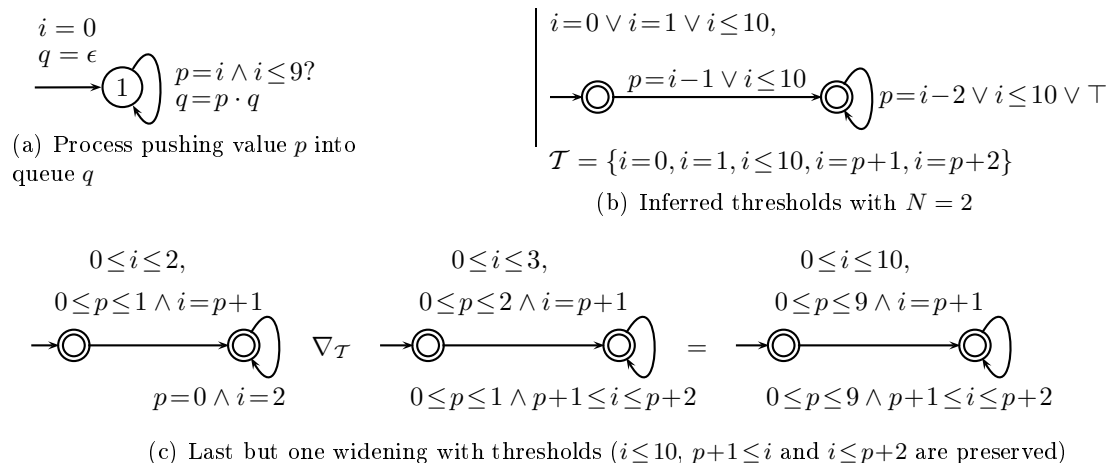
$i = 0$
$q = \epsilon$

1

$p = i \wedge i \leq 9?$
$q = p \cdot q$

(a) Process pushing value $p$ into queue $q$

$i = 0 \vee i = 1 \vee i \leq 10,$

$p = i - 1 \vee i \leq 10$

$p = i - 2 \vee i \leq 10 \vee \top$

$\mathcal{T} = \{i = 0, i = 1, i \leq 10, i = p + 1, i = p + 2\}$

(b) Inferred thresholds with $N = 2$

$0 \leq i \leq 2,$
$0 \leq p \leq 1 \wedge i = p + 1$

$p = 0 \wedge i = 2$

$\nabla_{\mathcal{T}}$

$0 \leq i \leq 3,$
$0 \leq p \leq 2 \wedge i = p + 1$

$0 \leq p \leq 1 \wedge p + 1 \leq i \leq p + 2$

$=$

$0 \leq i \leq 10,$
$0 \leq p \leq 9 \wedge i = p + 1$

$0 \leq p \leq 9 \wedge p + 1 \leq i \leq p + 2$

(c) Last but one widening with thresholds ($i \leq 10$, $p + 1 \leq i$ and $i \leq p + 2$ are preserved)